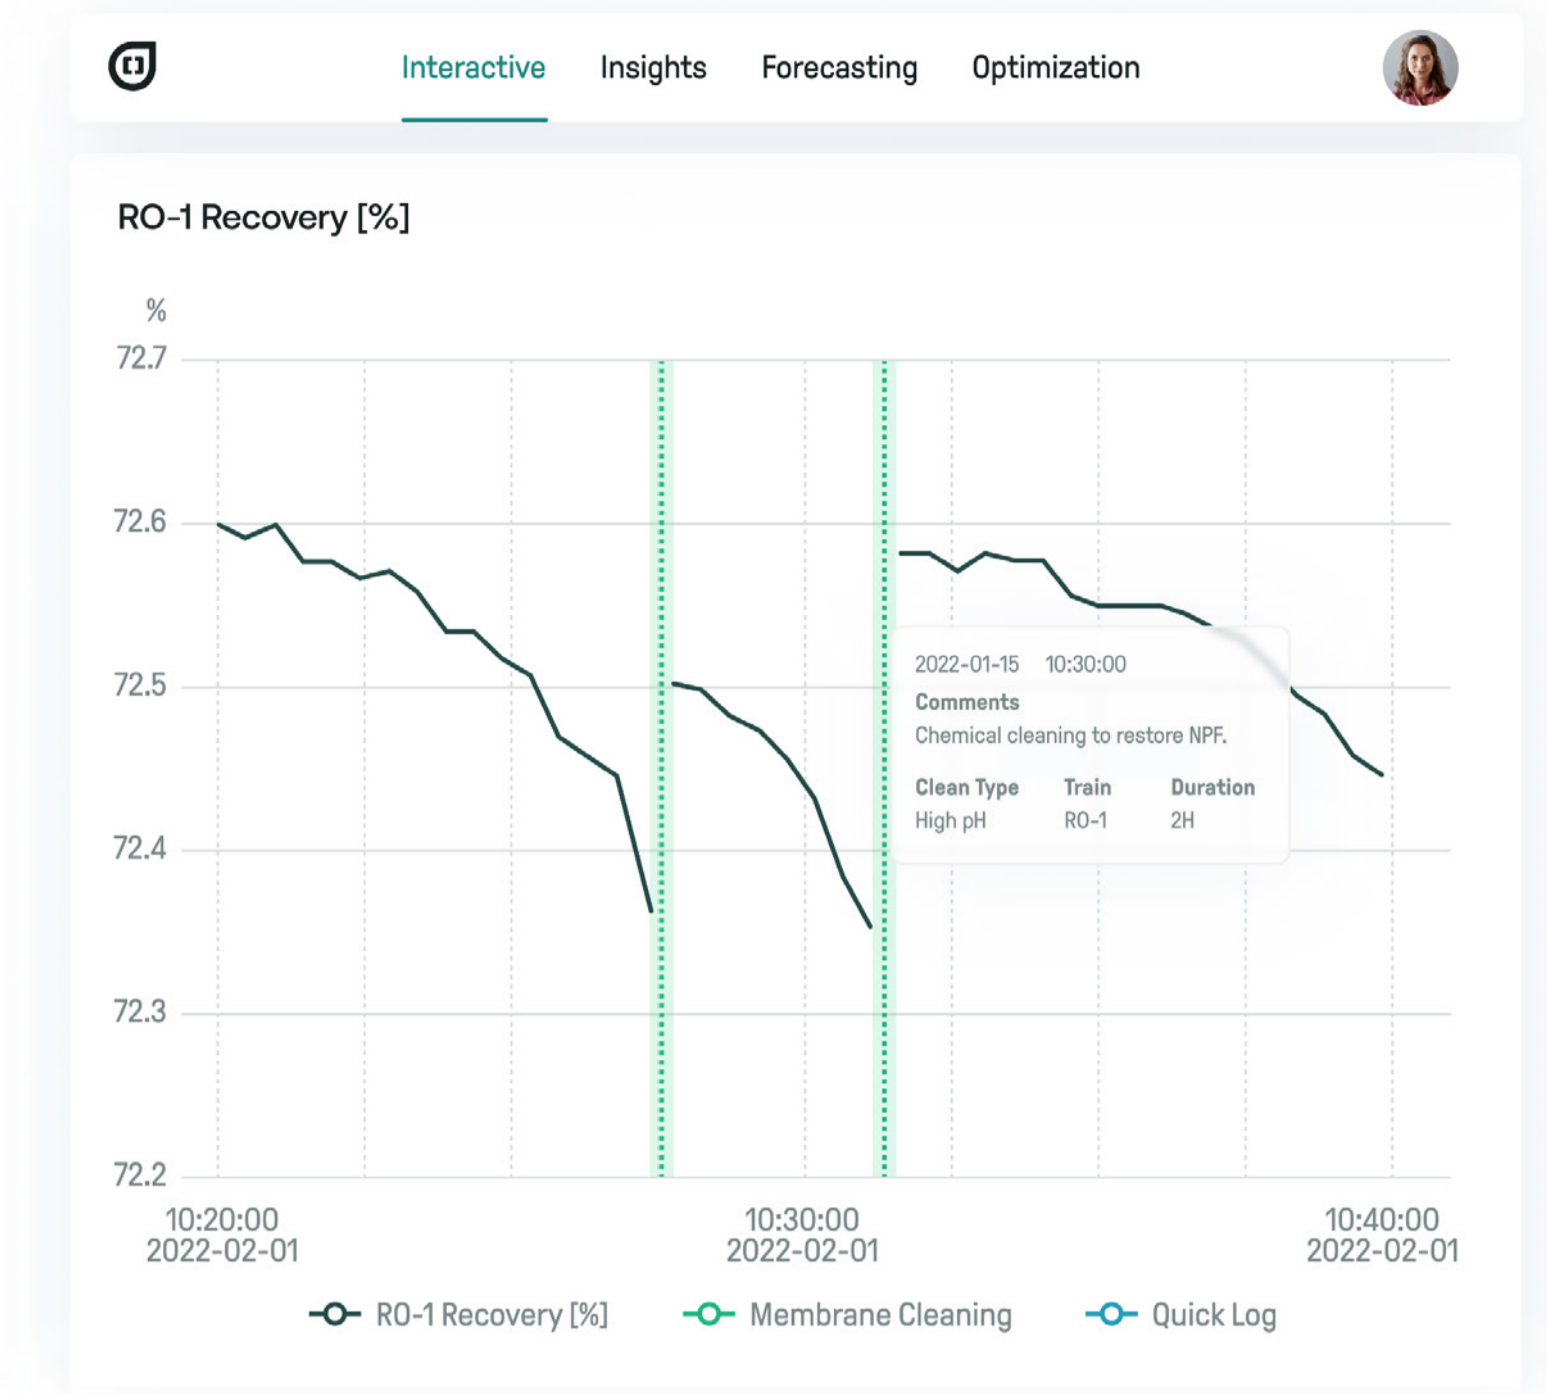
Interactive Insights Forecasting Optimization

RO-1 Recovery [%]

%

72.7

72.6

72.5

72.4

72.3

72.2

2022-01-15 10:30:00

Comments

Chemical cleaning to restore NPF.

| Clean Type | Train | Duration |
|---|---|---|
| High pH | RO-1 | 2H |

10:20:00
2022-02-01

10:30:00
2022-02-01

10:40:00
2022-02-01

RO-1 Recovery [%] Membrane Cleaning Quick Log